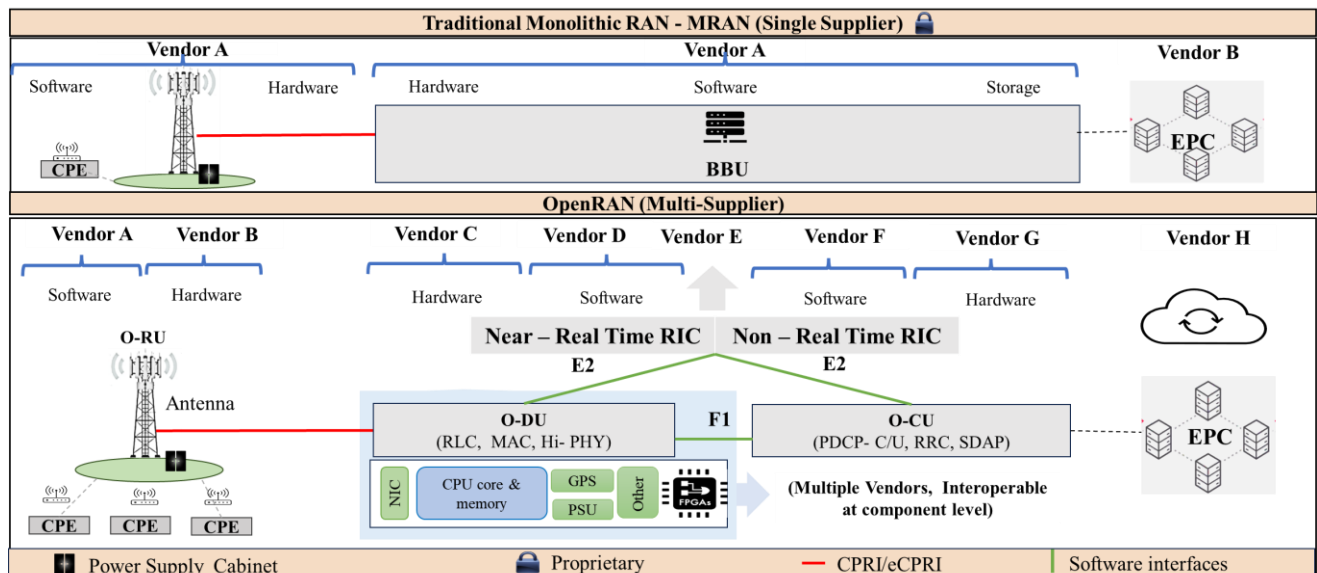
Traditional Monolithic RAN - MRAN (Single Supplier)

Vendor A

Software

Hardware

CPE

Vendor A

Hardware

Software

Storage

BBU

Vendor B

EPC

OpenRAN (Multi-Supplier)

Vendor A

Vendor B

Software

Hardware

Vendor C

Hardware

Vendor D

Software

Vendor E

Vendor F

Software

Vendor G

Hardware

Vendor H

Near – Real Time RIC

Non – Real Time RIC

E2

E2

O-RU

Antenna

CPE

CPE

CPE

O-DU
(RLC, MAC, Hi- PHY)

F1

O-CU
(PDCP- C/U, RRC, SDAP)

EPC

NIC

CPU core & memory

GPS

PSU

Other

FPGAs

(Multiple Vendors, Interoperable at component level)

Power Supply Cabinet

Proprietary

CPRI/eCPRI

Software interfaces